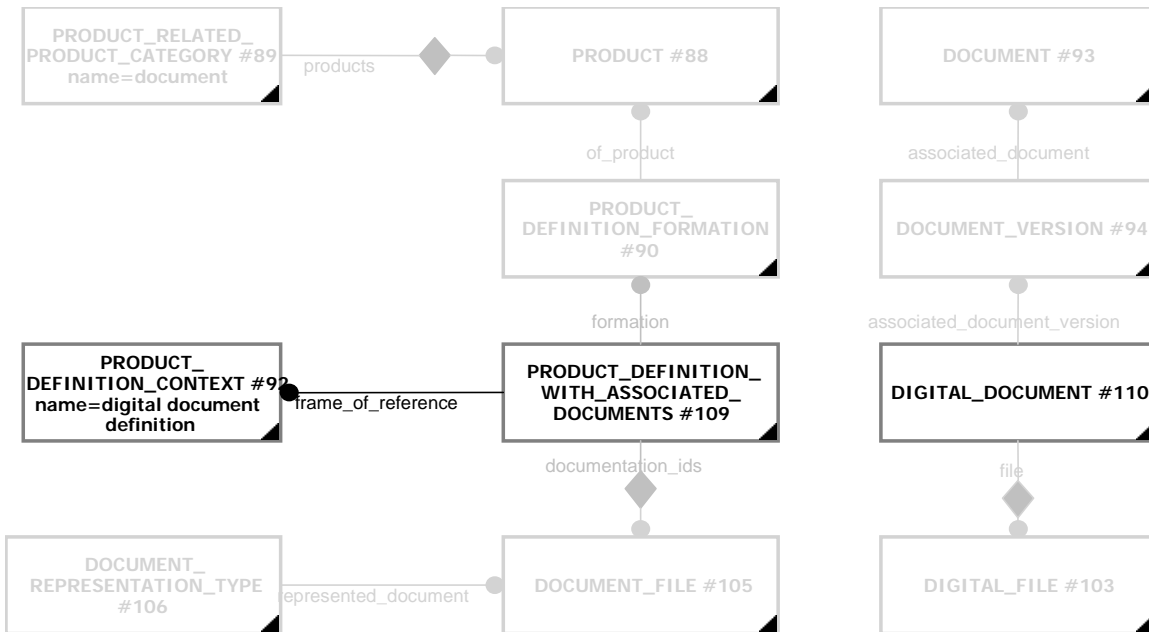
PRODUCT_RELATED_PRODUCT_CATEGORY #89
name=document

products

PRODUCT #88

DOCUMENT #93

of_product

associated_document

PRODUCT_DEFINITION_FORMATION #90

DOCUMENT_VERSION #94

formation

associated_document_version

PRODUCT_DEFINITION_CONTEXT #92
name=digital document definition

frame_of_reference

PRODUCT_DEFINITION_WITH_ASSOCIATED_DOCUMENTS #109

DIGITAL_DOCUMENT #110

documentation_ids

file

DOCUMENT_REPRESENTATION_TYPE #106

represented_document

DOCUMENT_FILE #105

DIGITAL_FILE #103